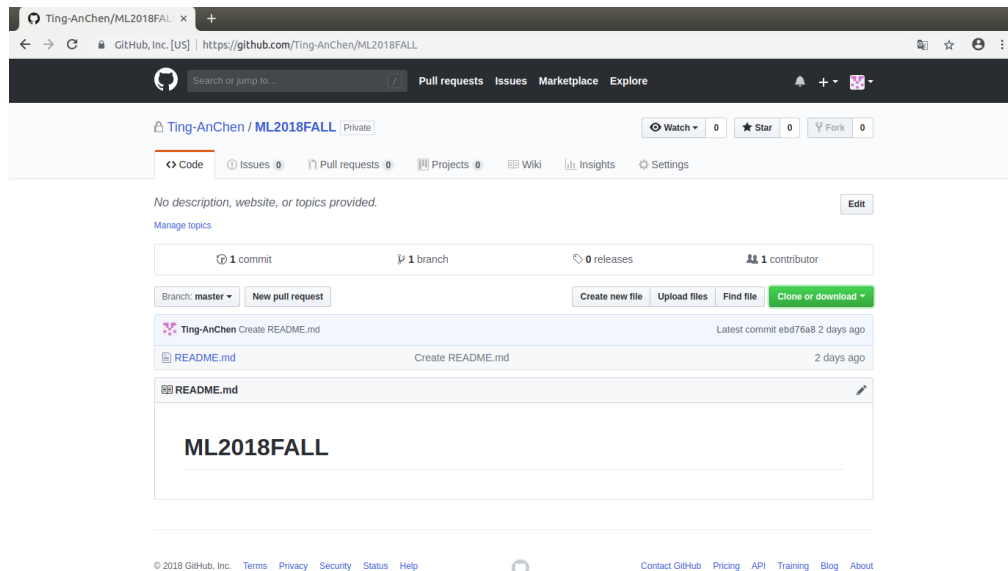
Ting-AnChen/ML2018FAL ×

GitHub, Inc. [US] | https://github.com/Ting-AnChen/ML2018FALL

Search or jump to... / Pull requests Issues Marketplace Explore

Ting-AnChen / ML2018FALL Private

Watch 0 Star 0 Fork 0

Code Issues 0 Pull requests 0 Projects 0 Wiki Insights Settings

No description, website, or topics provided.

Edit

Manage topics

1 commit 1 branch 0 releases 1 contributor

Branch: master New pull request

Create new file Upload files Find file Clone or download

Ting-AnChen Create README.md Latest commit ebd76a8 2 days ago

README.md Create README.md 2 days ago

README.md

ML2018FALL

© 2018 GitHub, Inc. Terms Privacy Security Status Help

Contact GitHub Pricing API Training Blog About